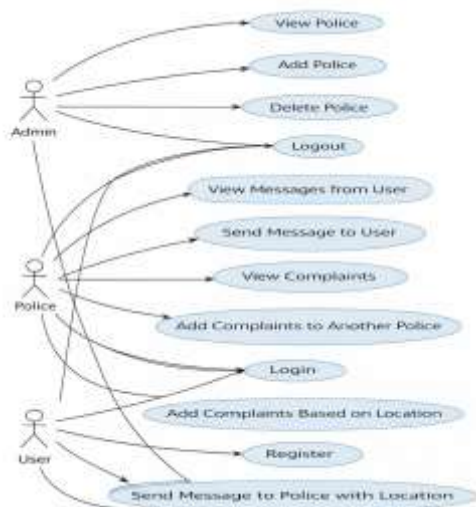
View Police
Add Police
Delete Police
Logout
View Messages from User
Send Message to User
View Complaints
Add Complaints to Another Police
Login
Add Complaints Based on Location
Register
Send Message to Police with Location
Admin
Police
User